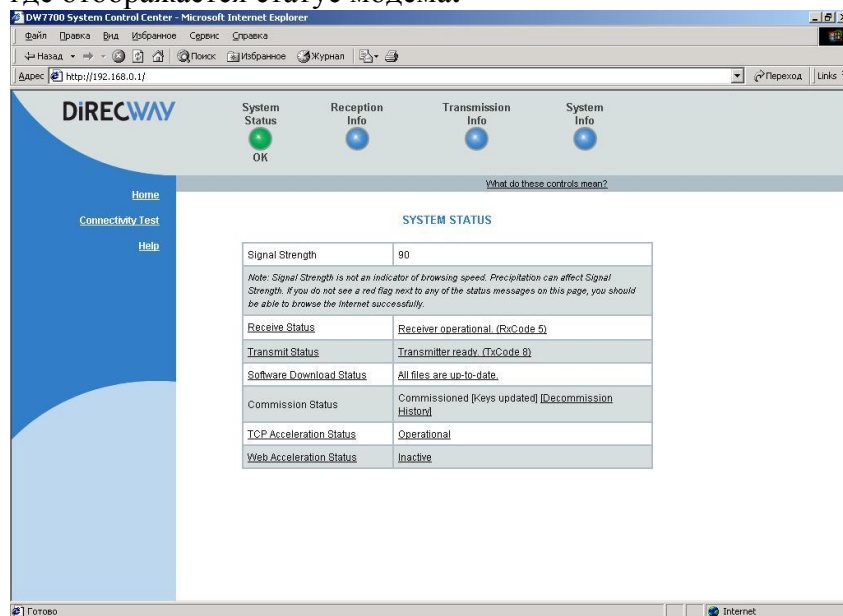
где отображается статус модема.

DW7700 System Control Center - Microsoft Internet Explorer

Файл Правка Вид Избранное Сервис Справка

Назад Поиск Избранное Журнал

Адрес http://192.168.0.1/

Переход Links

DIRECWAY

System Status OK

Reception Info

Transmission Info

System Info

Home

Connectivity Test

Help

What do these controls mean?

SYSTEM STATUS

| Signal Strength | 90 |
|---|---|
| Note: Signal Strength is not an indicator of browsing speed. Precipitation can affect Signal Strength. If you do not see a red flag next to any of the status messages on this page, you should be able to browse the Internet successfully. | |
| Receive Status | Receiver operational. (RxCode 5) |
| Transmit Status | Transmitter ready. (TxCode 8) |
| Software Download Status | All files are up-to-date. |
| Commission Status | Commissioned [Keys updated] [Decommission History] |
| TCP Acceleration Status | Operational |
| Web Acceleration Status | Inactive |

Готово

Internet